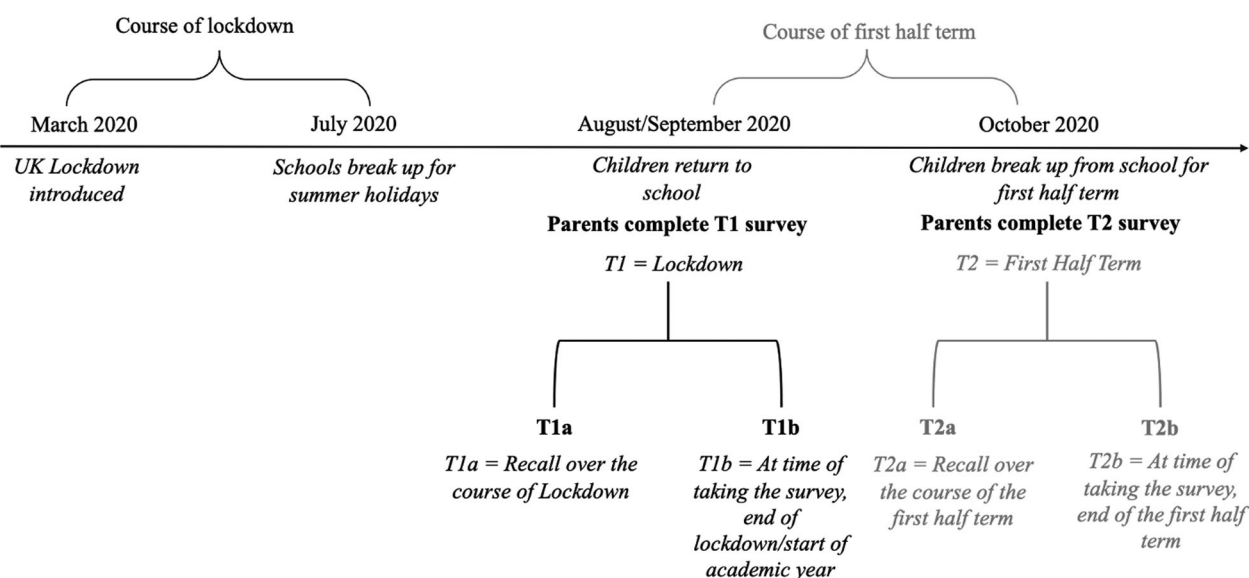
Course of lockdown

Course of first half term

March 2020

UK Lockdown introduced

July 2020

Schools break up for summer holidays

August/September 2020

Children return to school

Parents complete T1 survey

T1 = Lockdown

T1a

T1a = Recall over the course of Lockdown

T1b

T1b = At time of taking the survey, end of lockdown/start of academic year

October 2020

Children break up from school for first half term

Parents complete T2 survey

T2 = First Half Term

T2a

T2a = Recall over the course of the first half term

T2b

T2b = At time of taking the survey, end of the first half term